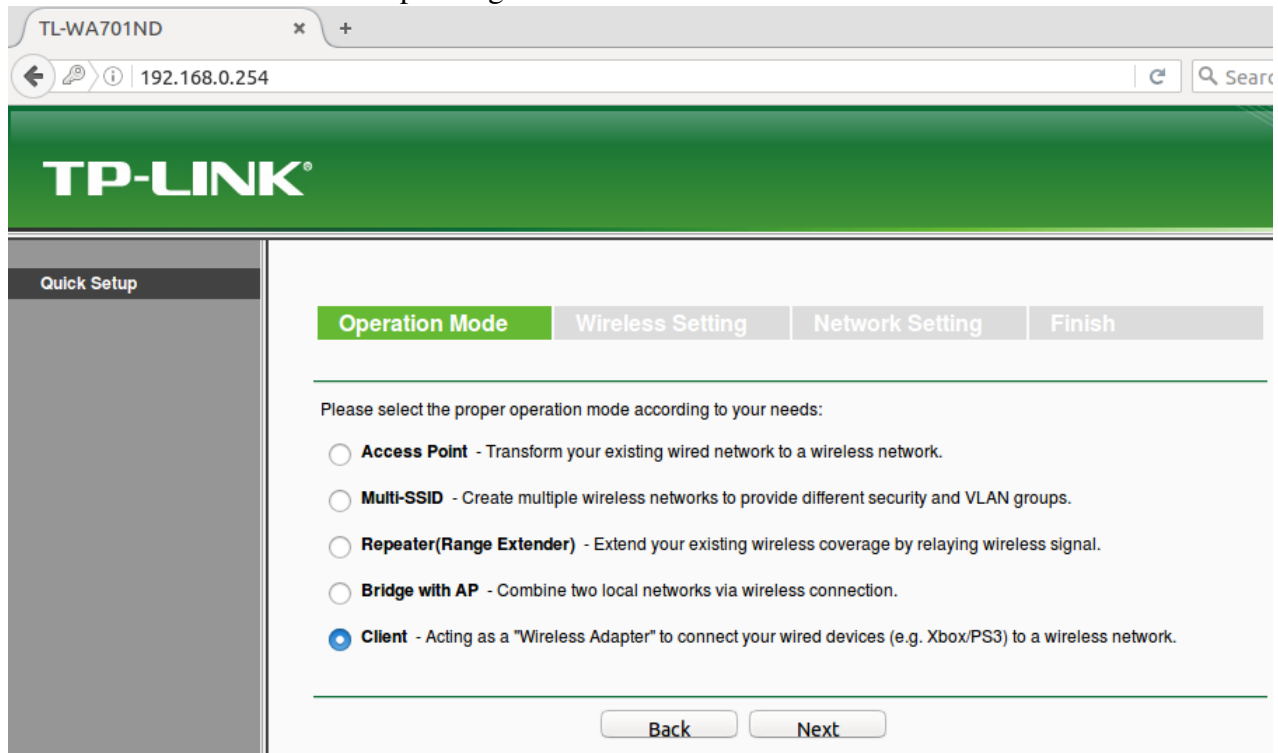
TL-WA701ND × +

192.168.0.254

Searc

TP-LINK®

Quick Setup

Operation Mode | Wireless Setting | Network Setting | Finish

Please select the proper operation mode according to your needs:

Access Point - Transform your existing wired network to a wireless network.

Multi-SSID - Create multiple wireless networks to provide different security and VLAN groups.

Repeater(Range Extender) - Extend your existing wireless coverage by relaying wireless signal.

Bridge with AP - Combine two local networks via wireless connection.

Client - Acting as a "Wireless Adapter" to connect your wired devices (e.g. Xbox/PS3) to a wireless network.

Back Next